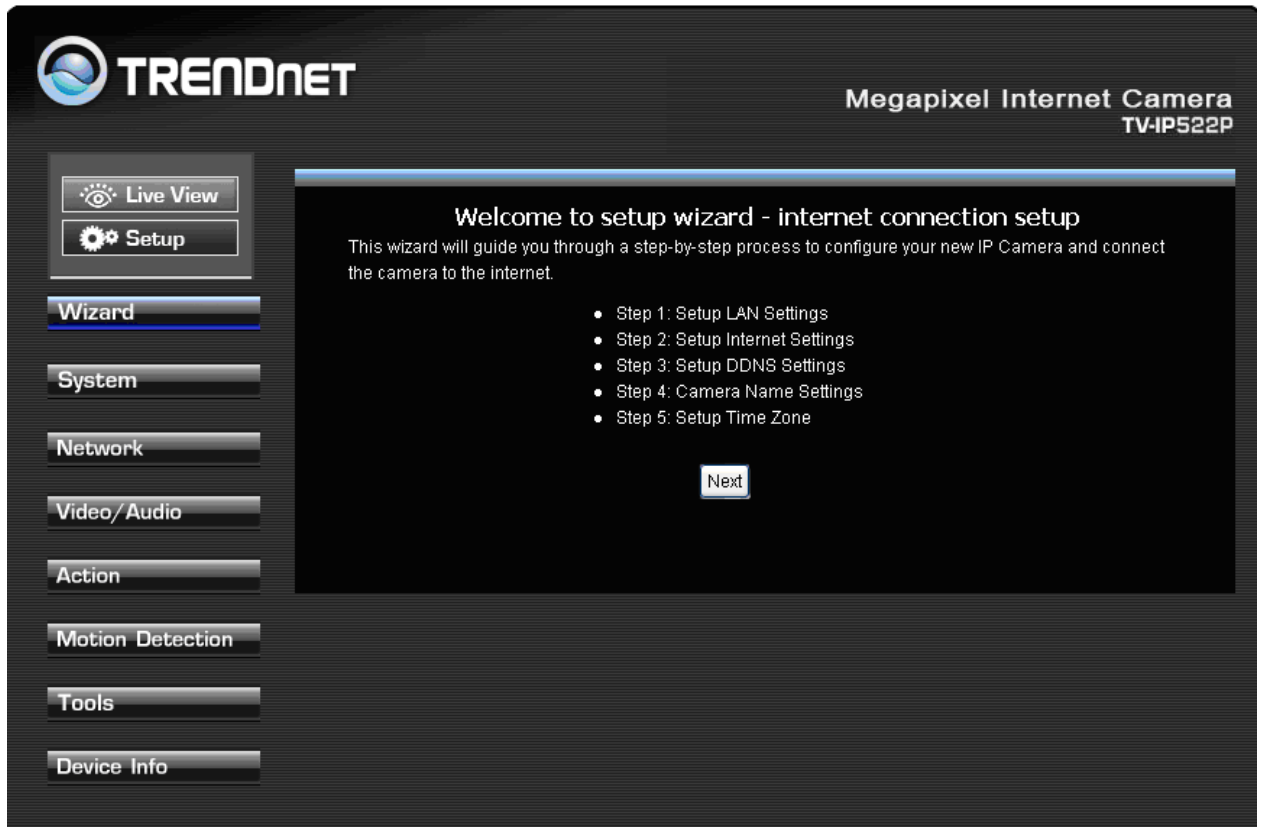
TRENDNET

Megapixel Internet Camera
TV-IP522P

Live View
Setup

Wizard
System
Network
Video/Audio
Action
Motion Detection
Tools
Device Info

Welcome to setup wizard - internet connection setup

This wizard will guide you through a step-by-step process to configure your new IP Camera and connect the camera to the internet.

- Step 1: Setup LAN Settings
- Step 2: Setup Internet Settings
- Step 3: Setup DDNS Settings
- Step 4: Camera Name Settings
- Step 5: Setup Time Zone

Next